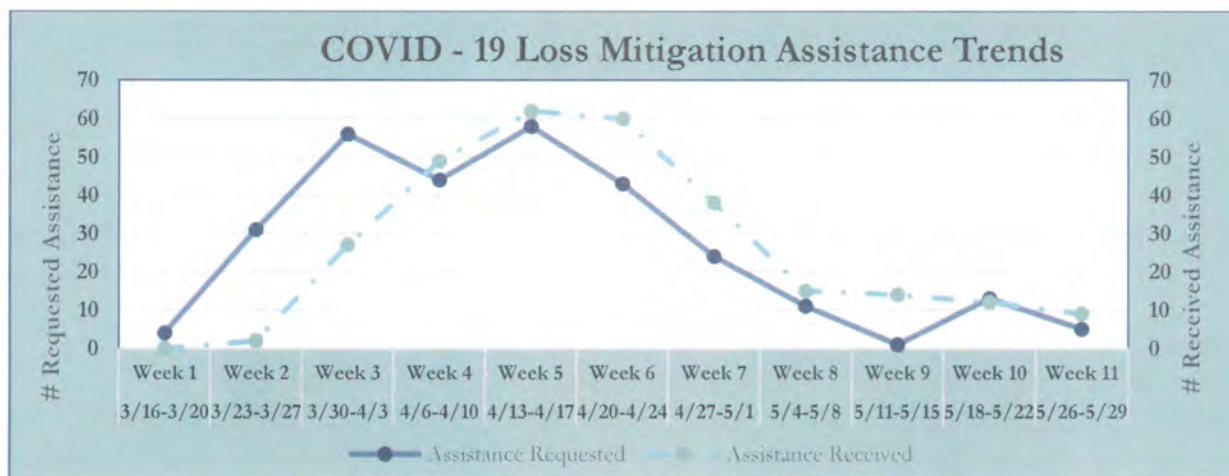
COVID - 19 Loss Mitigation Assistance Trends

# Requested Assistance

# Received Assistance

70
60
50
40
30
20
10
0

70
60
50
40
30
20
10
0

| Week 1 | Week 2 | Week 3 | Week 4 | Week 5 | Week 6 | Week 7 | Week 8 | Week 9 | Week 10 | Week 11 |
|---|---|---|---|---|---|---|---|---|---|---|
| 3/16-3/20 | 3/23-3/27 | 3/30-4/3 | 4/6-4/10 | 4/13-4/17 | 4/20-4/24 | 4/27-5/1 | 5/4-5/8 | 5/11-5/15 | 5/18-5/22 | 5/26-5/29 |

Assistance Requested
Assistance Received